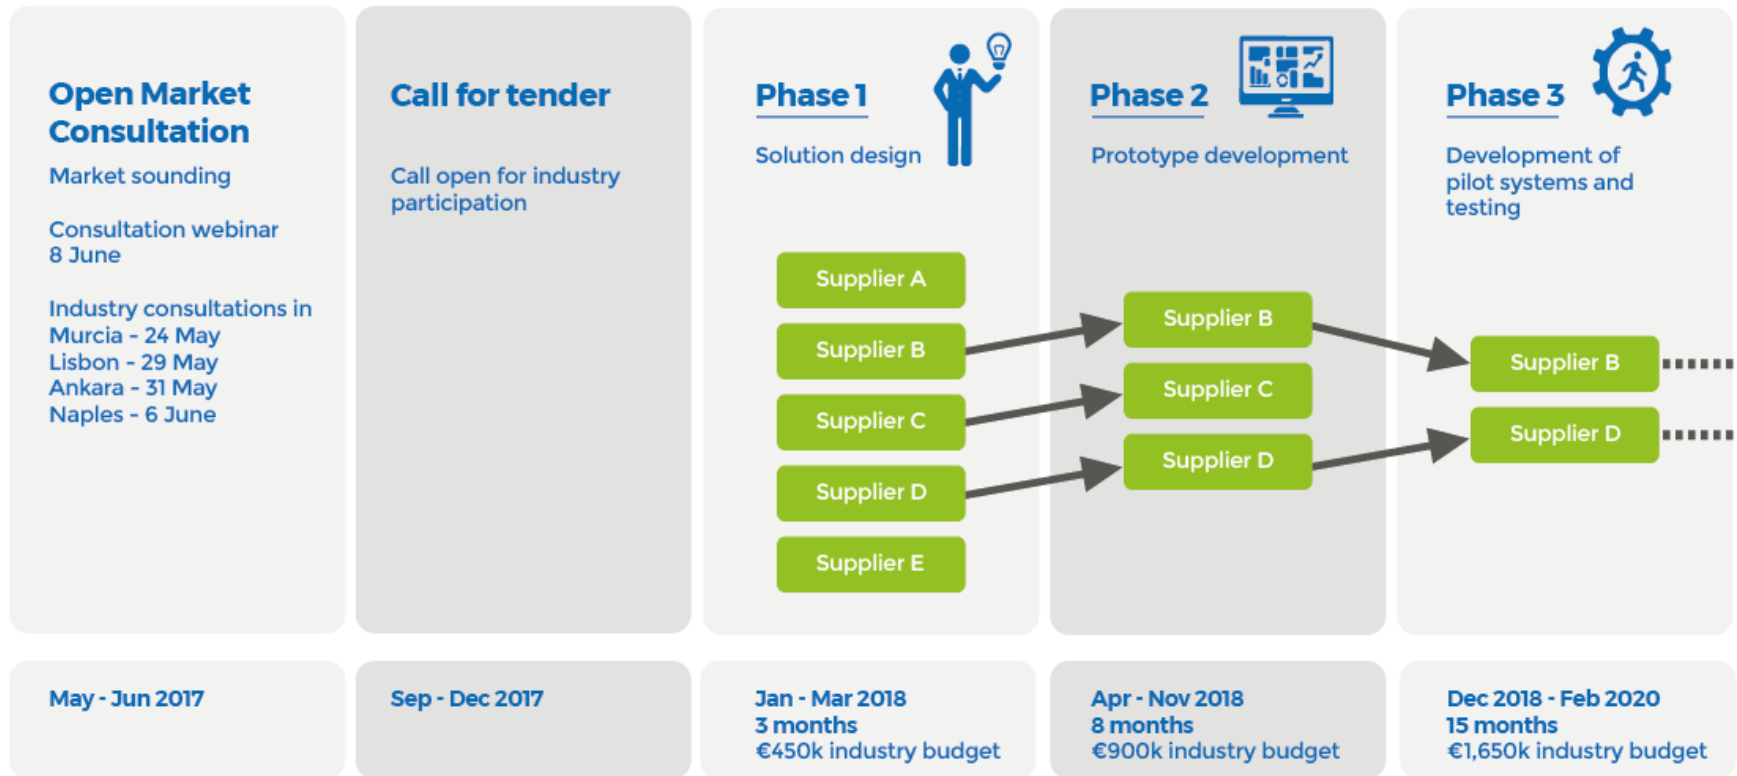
Open Market Consultation

Market sounding

Consultation webinar
8 June

Industry consultations in
Murcia - 24 May
Lisbon - 29 May
Ankara - 31 May
Naples - 6 June

Call for tender

Call open for industry participation

Phase 1

Solution design

Supplier A

Supplier B

Supplier C

Supplier D

Supplier E

Phase 2

Prototype development

Supplier B

Supplier C

Supplier D

Phase 3

Development of pilot systems and testing

Supplier B

Supplier D

May - Jun 2017

Sep - Dec 2017

Jan - Mar 2018
3 months
€450k industry budget

Apr - Nov 2018
8 months
€900k industry budget

Dec 2018 - Feb 2020
15 months
€1,650k industry budget